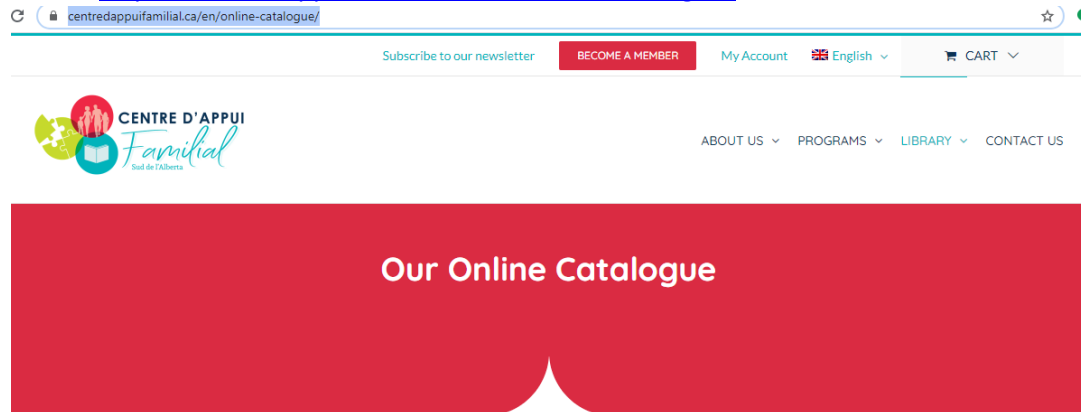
centredappuifamilial.ca/en/online-catalogue/

Subscribe to our newsletter BECOME A MEMBER My Account English CART

CENTRE D'APPUI Familial Sud de l'Alberta

ABOUT US PROGRAMS LIBRARY CONTACT US

Our Online Catalogue